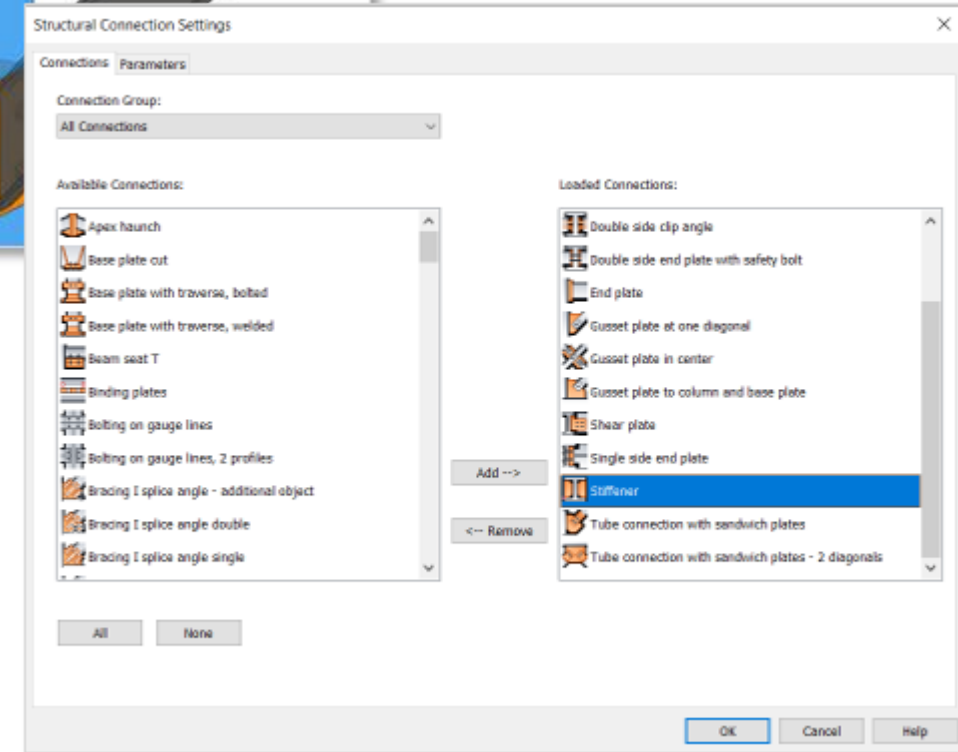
Structural Connection Settings

Connections Parameters

Connection Group:

All Connections

Available Connections:

Apex haunch
Base plate cut
Base plate with traverse, bolted
Base plate with traverse, welded
Beam seat T
Binding plates
Bolting on gauge lines
Bolting on gauge lines, 2 profiles
Bracing I splice angle - additional object
Bracing I splice angle double
Bracing I splice angle single

Add -->

<-- Remove

Loaded Connections:

Double side clip angle
Double side end plate with safety bolt
End plate
Gusset plate at one diagonal
Gusset plate in center
Gusset plate to column and base plate
Shear plate
Single side end plate
Stiffener
Tube connection with sandwich plates
Tube connection with sandwich plates - 2 diagonals

All None

OK Cancel Help